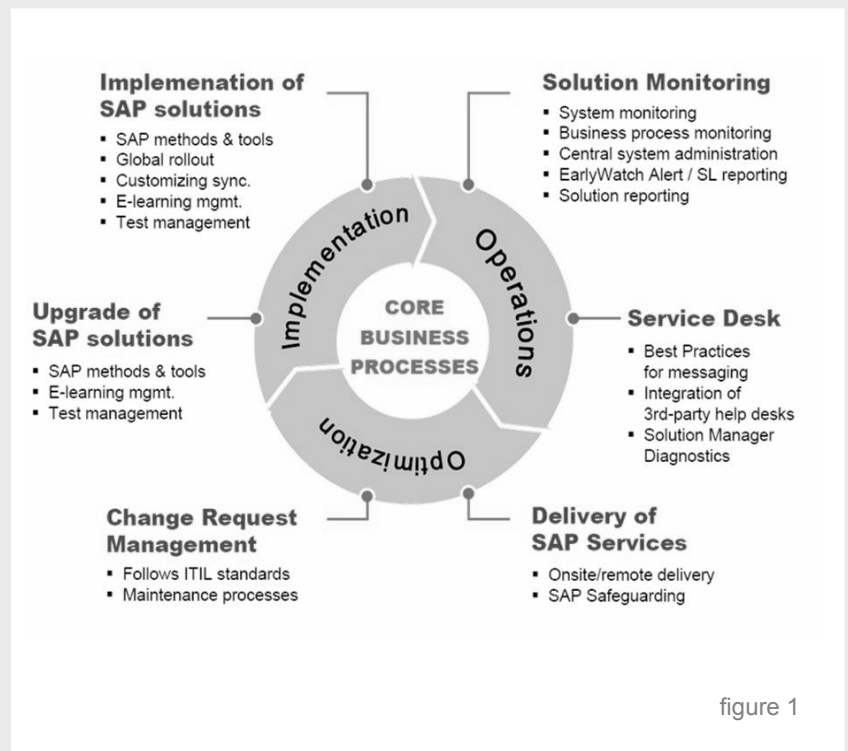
Implemenation of SAP solutions
- SAP methods & tools
- Global rollout
- Customizing sync.
- E-learning mgmt.
- Test management

Solution Monitoring
- System monitoring
- Business process monitoring
- Central system administration
- EarlyWatch Alert / SL reporting
- Solution reporting

Implementation

Operations

CORE BUSINESS PROCESSES

Optimization

Upgrade of SAP solutions
- SAP methods & tools
- E-learning mgmt.
- Test management

Service Desk
- Best Practices for messaging
- Integration of 3rd-party help desks
- Solution Manager Diagnostics

Change Request Management
- Follows ITIL standards
- Maintenance processes

Delivery of SAP Services
- Onsite/remote delivery
- SAP Safeguarding

figure 1